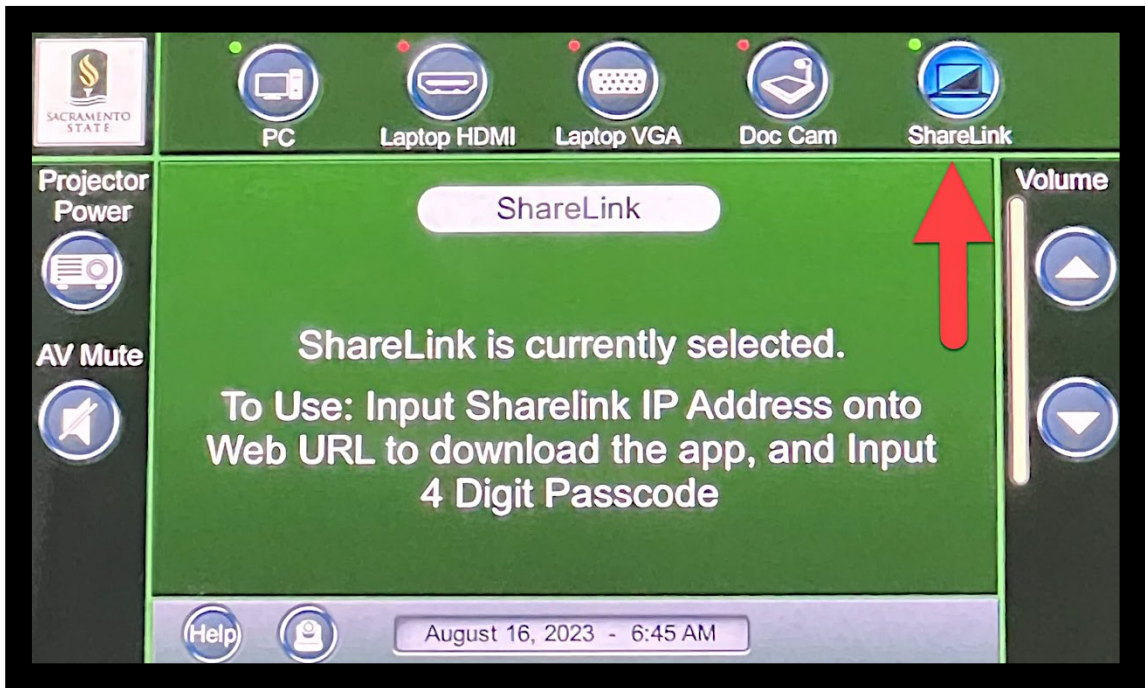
SACRAMENTO STATE

PC

Laptop HDMI

Laptop VGA

Doc Cam

ShareLink

Projector Power

AV Mute

ShareLink

ShareLink is currently selected.

To Use: Input Sharelink IP Address onto Web URL to download the app, and Input 4 Digit Passcode

Volume

Help

August 16, 2023 - 6:45 AM